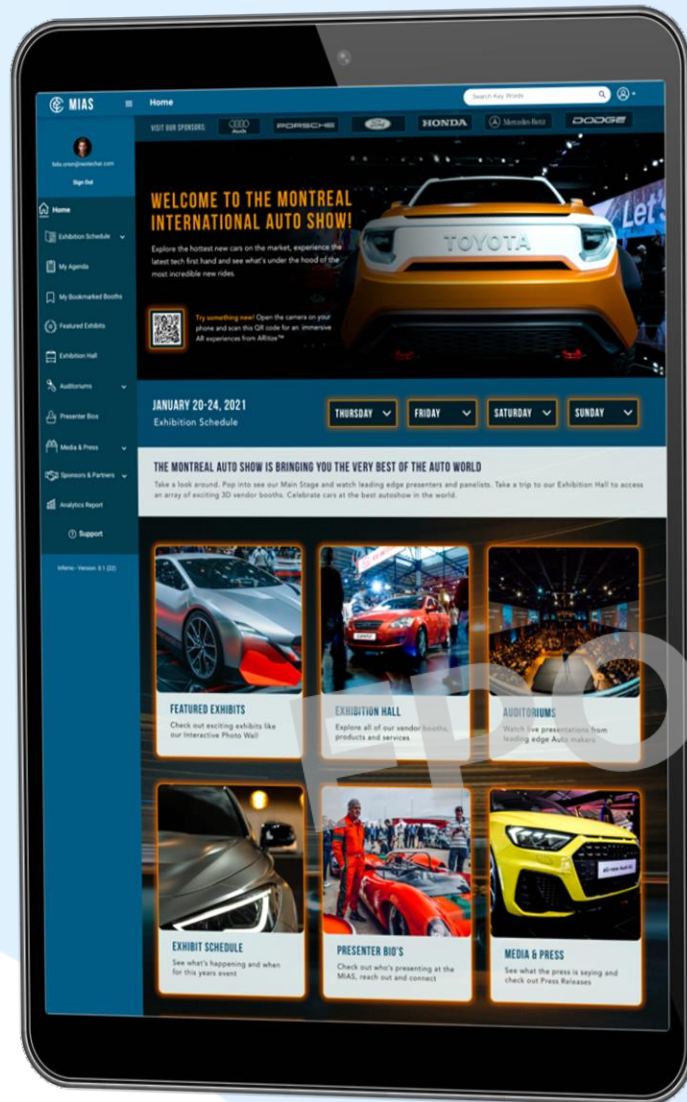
MIAS

Home

Search Key Words

VISIT OUR SPONSORS:

Audi

PORSCHE

Ford

HONDA

Mercedes-Benz

DODGE

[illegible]

Sign Out

Home

Exhibition Schedule

My Agenda

My Bookmarked Booths

Featured Exhibits

Exhibition Hall

Auditoriums

Presenter Bios

Media & Press

Sponsors & Partners

Analytics Report

Support

Inferno - Version 6.1 (22)

WELCOME TO THE MONTREAL INTERNATIONAL AUTO SHOW!

Explore the hottest new cars on the market, experience the latest tech first hand and see what's under the hood of the most incredible new rides.

Try something new! Open the camera on your phone and scan this QR code for an immersive AR experience from Affitize™

TOYOTA

Let's

JANUARY 20-24, 2021

Exhibition Schedule

THURSDAY

FRIDAY

SATURDAY

SUNDAY

THE MONTREAL AUTO SHOW IS BRINGING YOU THE VERY BEST OF THE AUTO WORLD

Take a look around. Pop into see our Main Stage and watch leading edge presenters and panelists. Take a trip to our Exhibition Hall to access an array of exciting 3D vendor booths. Celebrate cars at the best autoshow in the world.

FEATURED EXHIBITS

Check out exciting exhibits like our Interactive Photo Wall

EXHIBITION HALL

Explore all of our vendor booths, products and services

AUDITORIUMS

Watch live presentations from leading edge Auto makers

EXHIBIT SCHEDULE

See what's happening and when for this years event

PRESENTER BIO'S

Check out who's presenting at the MIAS, reach out and connect

MEDIA & PRESS

See what the press is saying and check out Press Releases

FPO